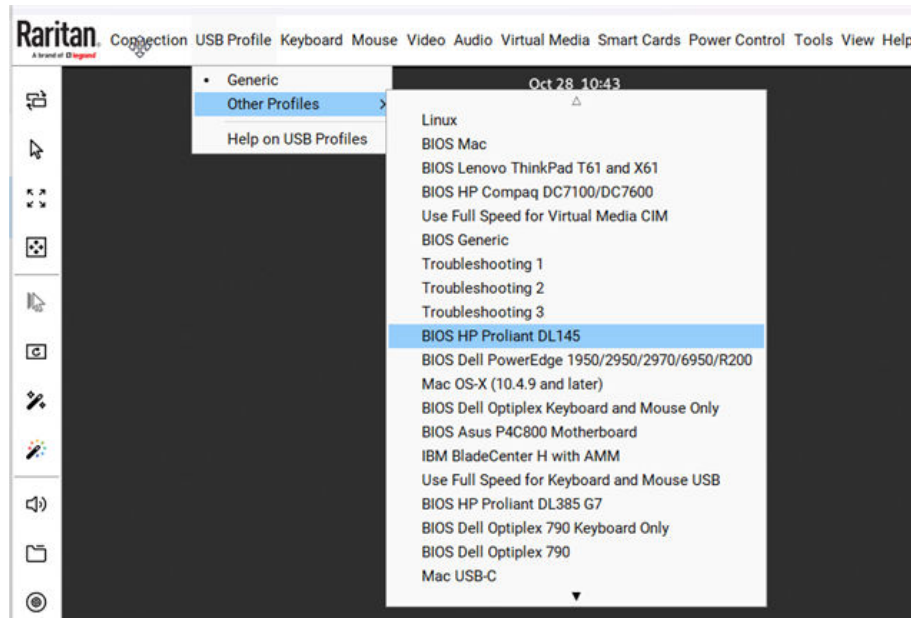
Raritan. A brand of legrand Connection USB Profile Keyboard Mouse Video Audio Virtual Media Smart Cards Power Control Tools View Help

• Generic
Other Profiles >
Help on USB Profiles

Oct 28 10:43

Linux
BIOS Mac
BIOS Lenovo ThinkPad T61 and X61
BIOS HP Compaq DC7100/DC7600
Use Full Speed for Virtual Media CIM
BIOS Generic
Troubleshooting 1
Troubleshooting 2
Troubleshooting 3
BIOS HP Proliant DL145
BIOS Dell PowerEdge 1950/2950/2970/6950/R200
Mac OS-X (10.4.9 and later)
BIOS Dell Optiplex Keyboard and Mouse Only
BIOS Asus P4C800 Motherboard
IBM BladeCenter H with AMM
Use Full Speed for Keyboard and Mouse USB
BIOS HP Proliant DL385 G7
BIOS Dell Optiplex 790 Keyboard Only
BIOS Dell Optiplex 790
Mac USB-C